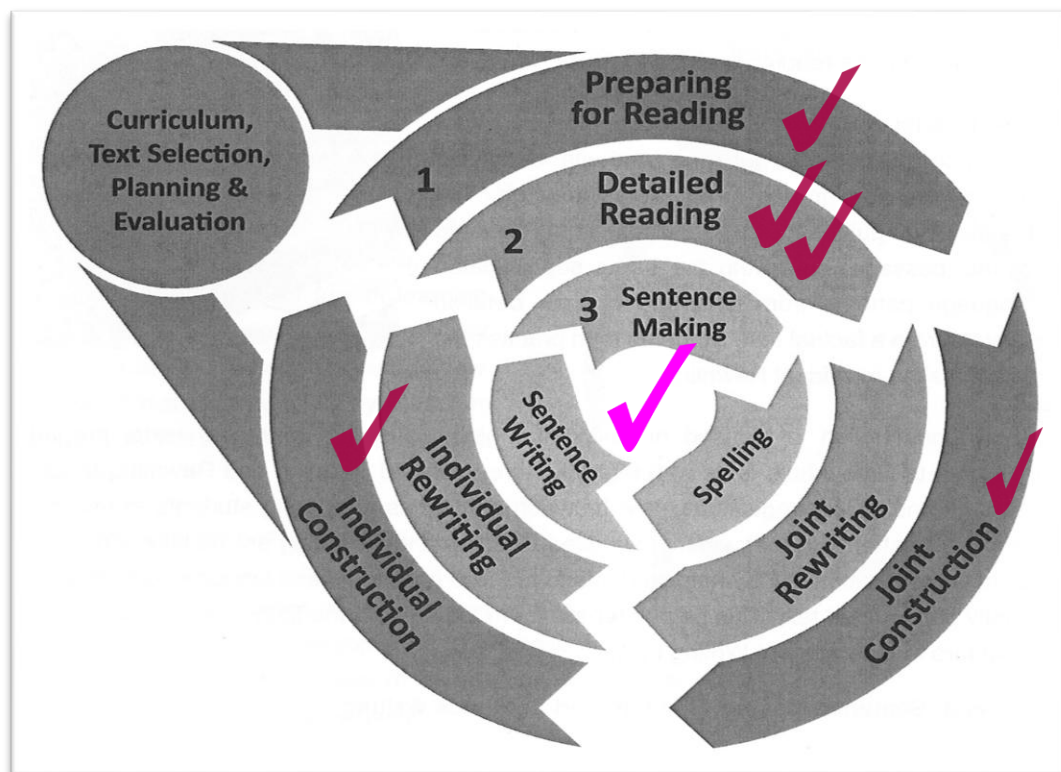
Curriculum, Text Selection, Planning & Evaluation

Preparing for Reading

1

Detailed Reading

2

3

Sentence Making

Sentence Writing

Spelling

Individual Rewriting

Individual Construction

Joint Rewriting

Joint Construction